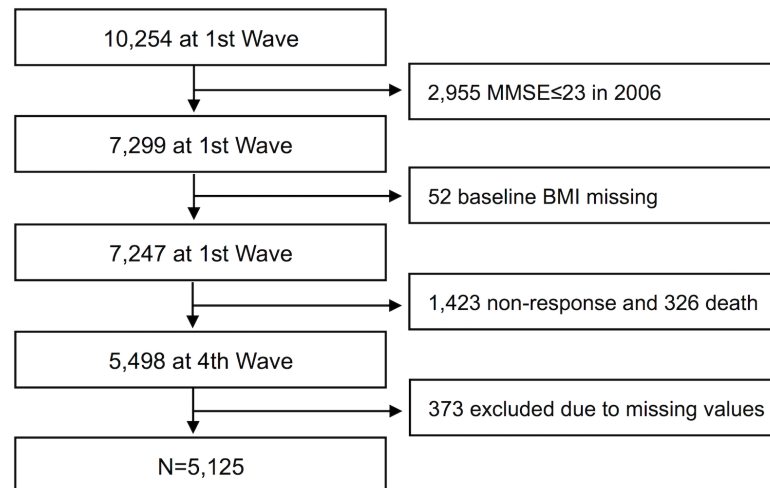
10,254 at 1st Wave

2,955 MMSE≤23 in 2006

7,299 at 1st Wave

52 baseline BMI missing

7,247 at 1st Wave

1,423 non-response and 326 death

5,498 at 4th Wave

373 excluded due to missing values

N=5,125